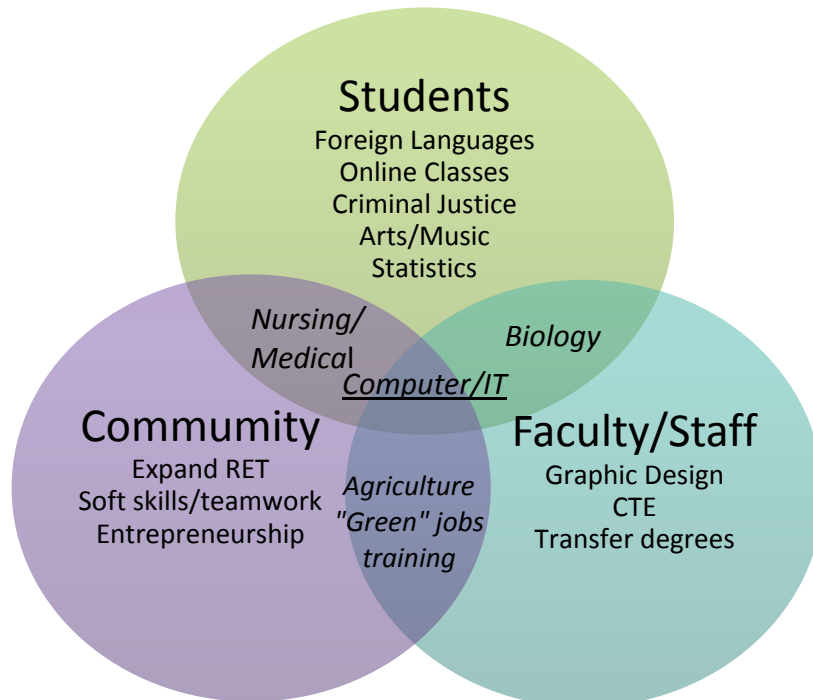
Students
Foreign Languages
Online Classes
Criminal Justice
Arts/Music
Statistics

Nursing/
Medical

Biology

Computer/IT

Commumity
Expand RET
Soft skills/teamwork
Entrepreneurship

Agriculture
"Green" jobs
training

Faculty/Staff
Graphic Design
CTE
Transfer degrees